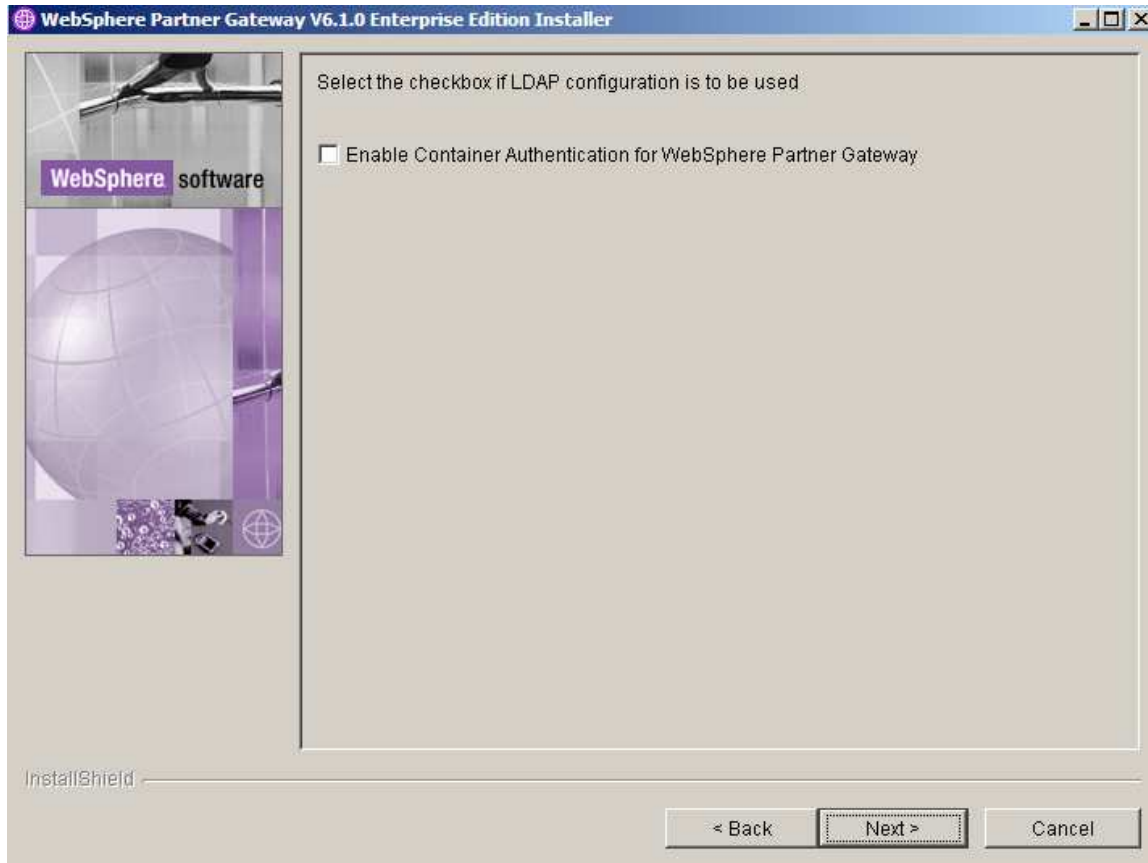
WebSphere Partner Gateway V6.1.0 Enterprise Edition Installer

WebSphere software

Select the checkbox if LDAP configuration is to be used

Enable Container Authentication for WebSphere Partner Gateway

InstallShield

< Back

Next >

Cancel